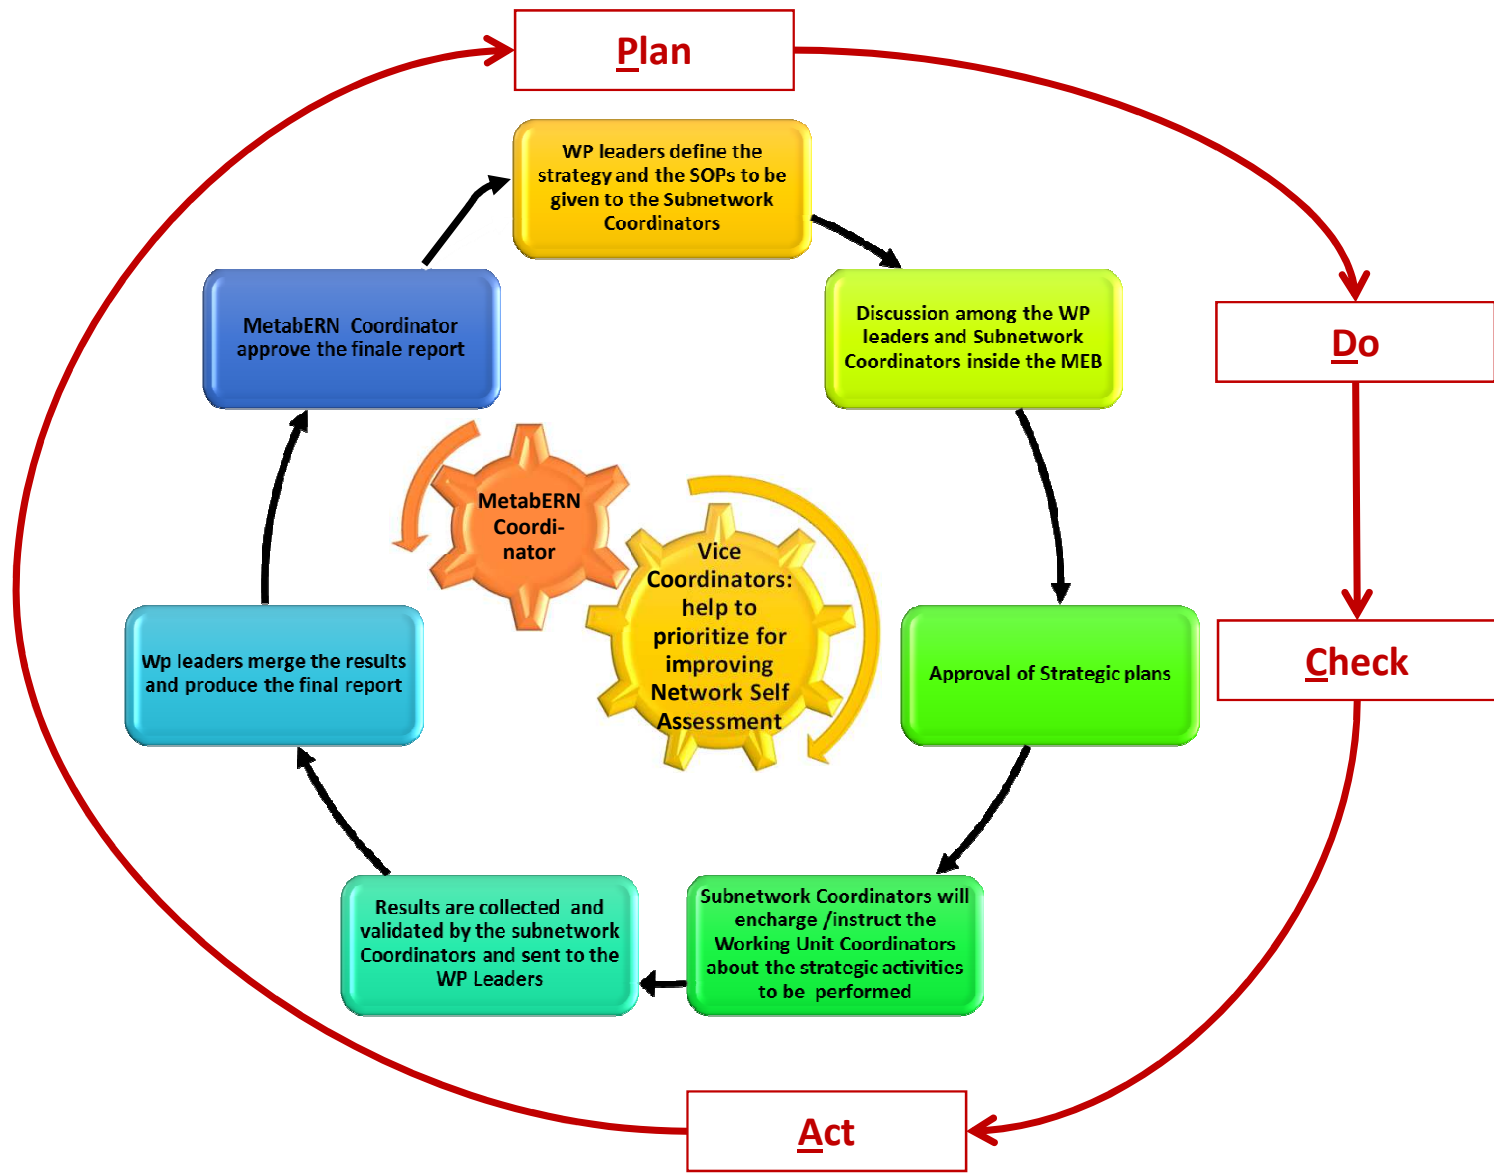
Plan

WP leaders define the strategy and the SOPs to be given to the Subnetwork Coordinators

Discussion among the WP leaders and Subnetwork Coordinators inside the MEB

Do

Approval of Strategic plans

Check

Subnetwork Coordinators will encharge /instruct the Working Unit Coordinators about the strategic activities to be performed

Results are collected and validated by the subnetwork Coordinators and sent to the WP Leaders

Act

Wp leaders merge the results and produce the final report

MetabERN Coordinator approve the finale report

MetabERN Coordi-nator

Vice Coordinators: help to prioritize for improving Network Self Assessment